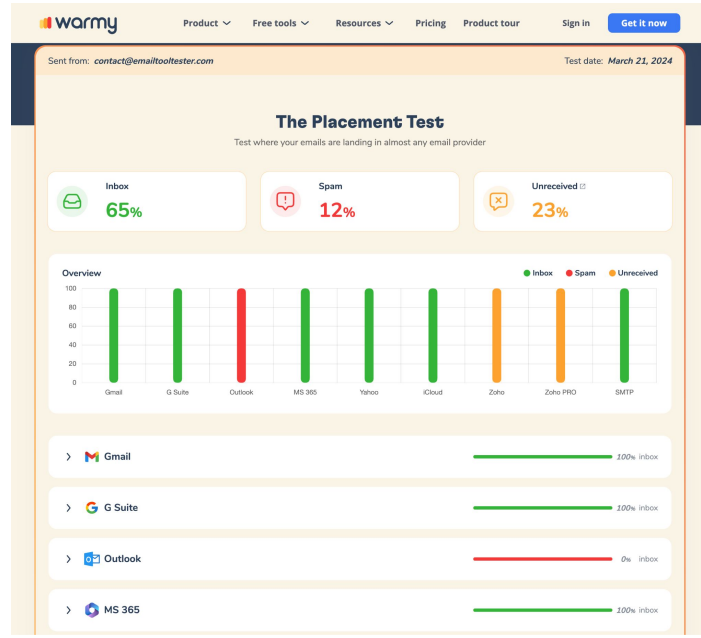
warmy

Product Free tools Resources Pricing Product tour Sign in Get it now

Sent from: contact@emailtooltester.com

Test date: March 21, 2024

The Placement Test

Test where your emails are landing in almost any email provider

Inbox
65%

Spam
12%

Unreceived
23%

Overview

Inbox Spam Unreceived

100
80
60
40
20
0

Gmail G Suite Outlook MS 365 Yahoo iCloud Zoho Zoho PRO SMTP

Gmail 100% inbox

G Suite 100% inbox

Outlook 0% inbox

MS 365 100% inbox